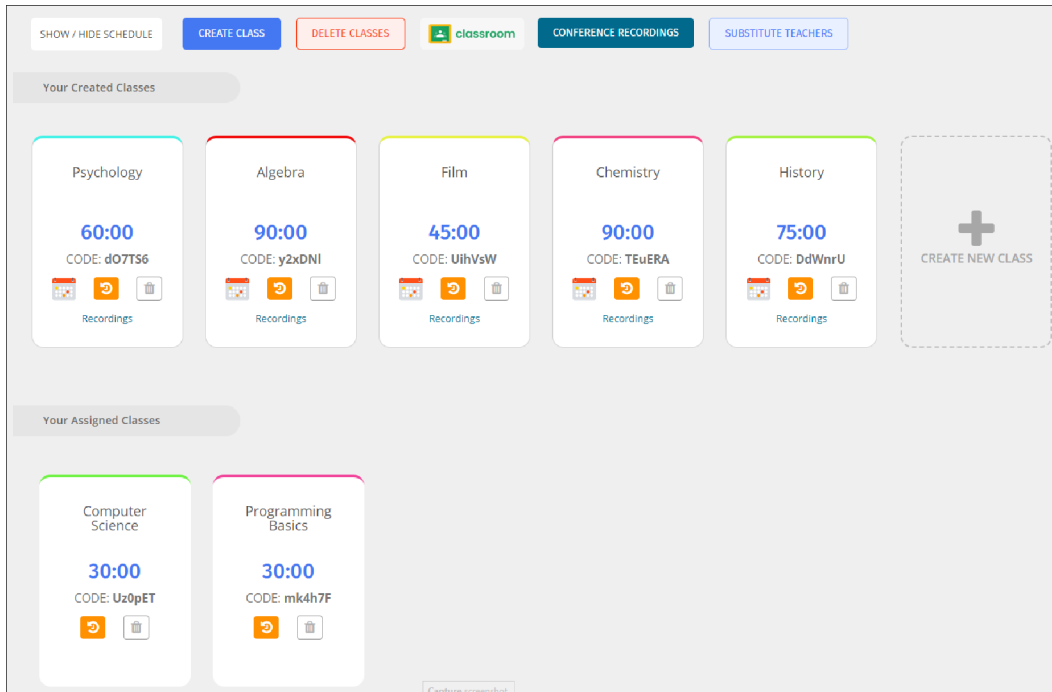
SHOW / HIDE SCHEDULE | CREATE CLASS | DELETE CLASSES | classroom | CONFERENCE RECORDINGS | SUBSTITUTE TEACHERS

Your Created Classes

Psychology
60:00
CODE: dO7TS6
Recordings

Algebra
90:00
CODE: y2xDNl
Recordings

Film
45:00
CODE: UihVsW
Recordings

Chemistry
90:00
CODE: TEuERA
Recordings

History
75:00
CODE: DdWnrU
Recordings

CREATE NEW CLASS

Your Assigned Classes

Computer Science
30:00
CODE: Uz0pET

Programming Basics
30:00
CODE: mk4h7F

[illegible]